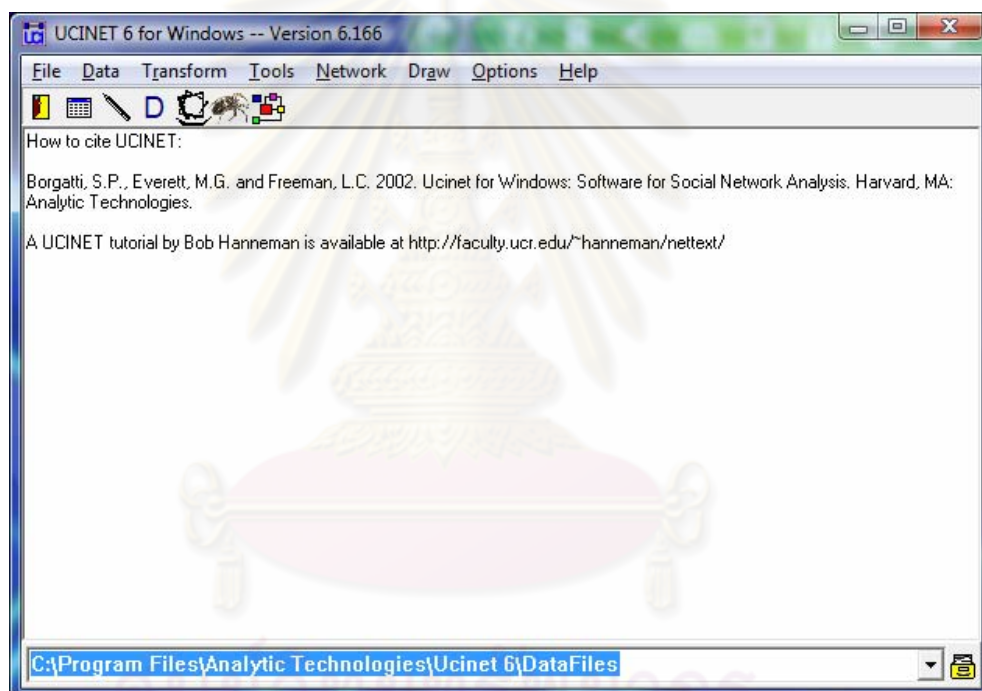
UCINET 6 for Windows -- Version 6.166

File Data Transform Tools Network Draw Options Help

D

How to cite UCINET:

Borgatti, S.P., Everett, M.G. and Freeman, L.C. 2002. Ucinet for Windows: Software for Social Network Analysis. Harvard, MA: Analytic Technologies.

A UCINET tutorial by Bob Hanneman is available at http://faculty.ucr.edu/~hanneman/nettext/

C:\Program Files\Analytic Technologies\Ucinet 6\DataFiles